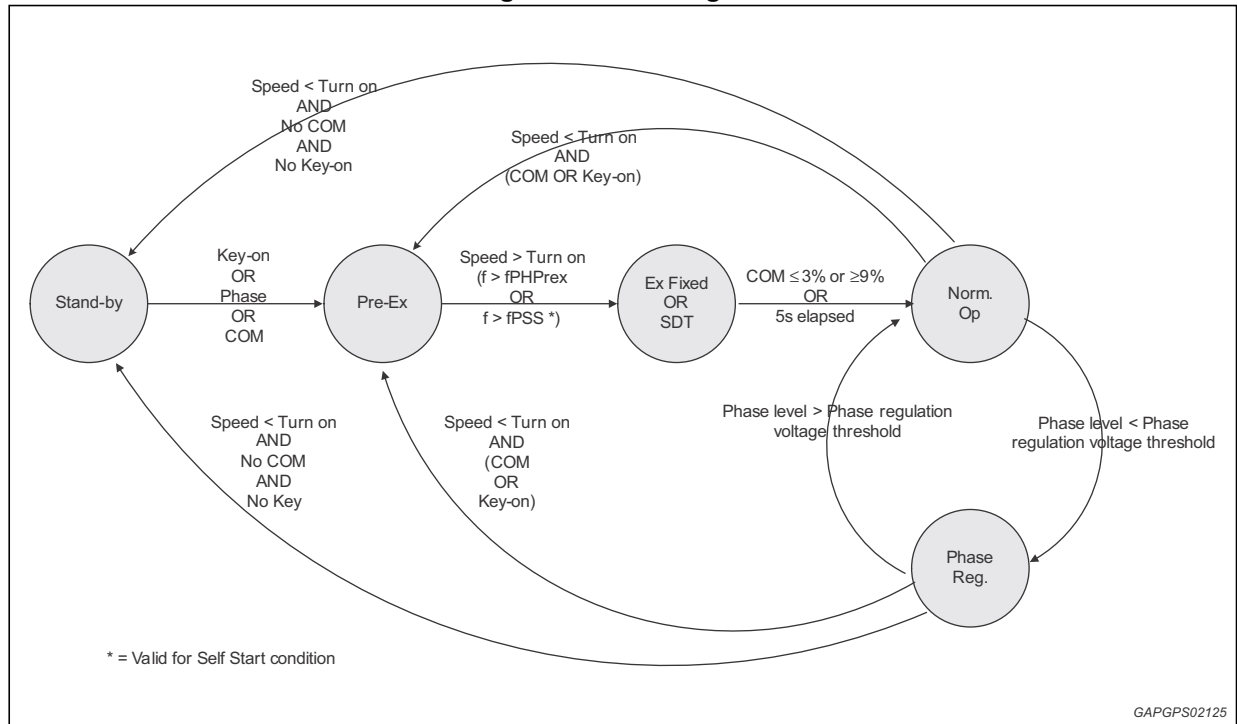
Speed < Turn on
AND
No COM
AND
No Key-on

Speed < Turn on
AND
(COM OR Key-on)

Stand-by

Key-on
OR
Phase
OR
COM

Pre-Ex

Speed > Turn on
(f > fPHPrex
OR
f > fPSS *)

Ex Fixed
OR
SDT

COM $\leq$ 3% or $\geq$9%
OR
5s elapsed

Norm.
Op

Speed < Turn on
AND
No COM
AND
No Key

Speed < Turn on
AND
(COM
OR
Key-on)

Phase level > Phase regulation voltage threshold

Phase level < Phase regulation voltage threshold

Phase
Reg.

* = Valid for Self Start condition

GAPGPS02125